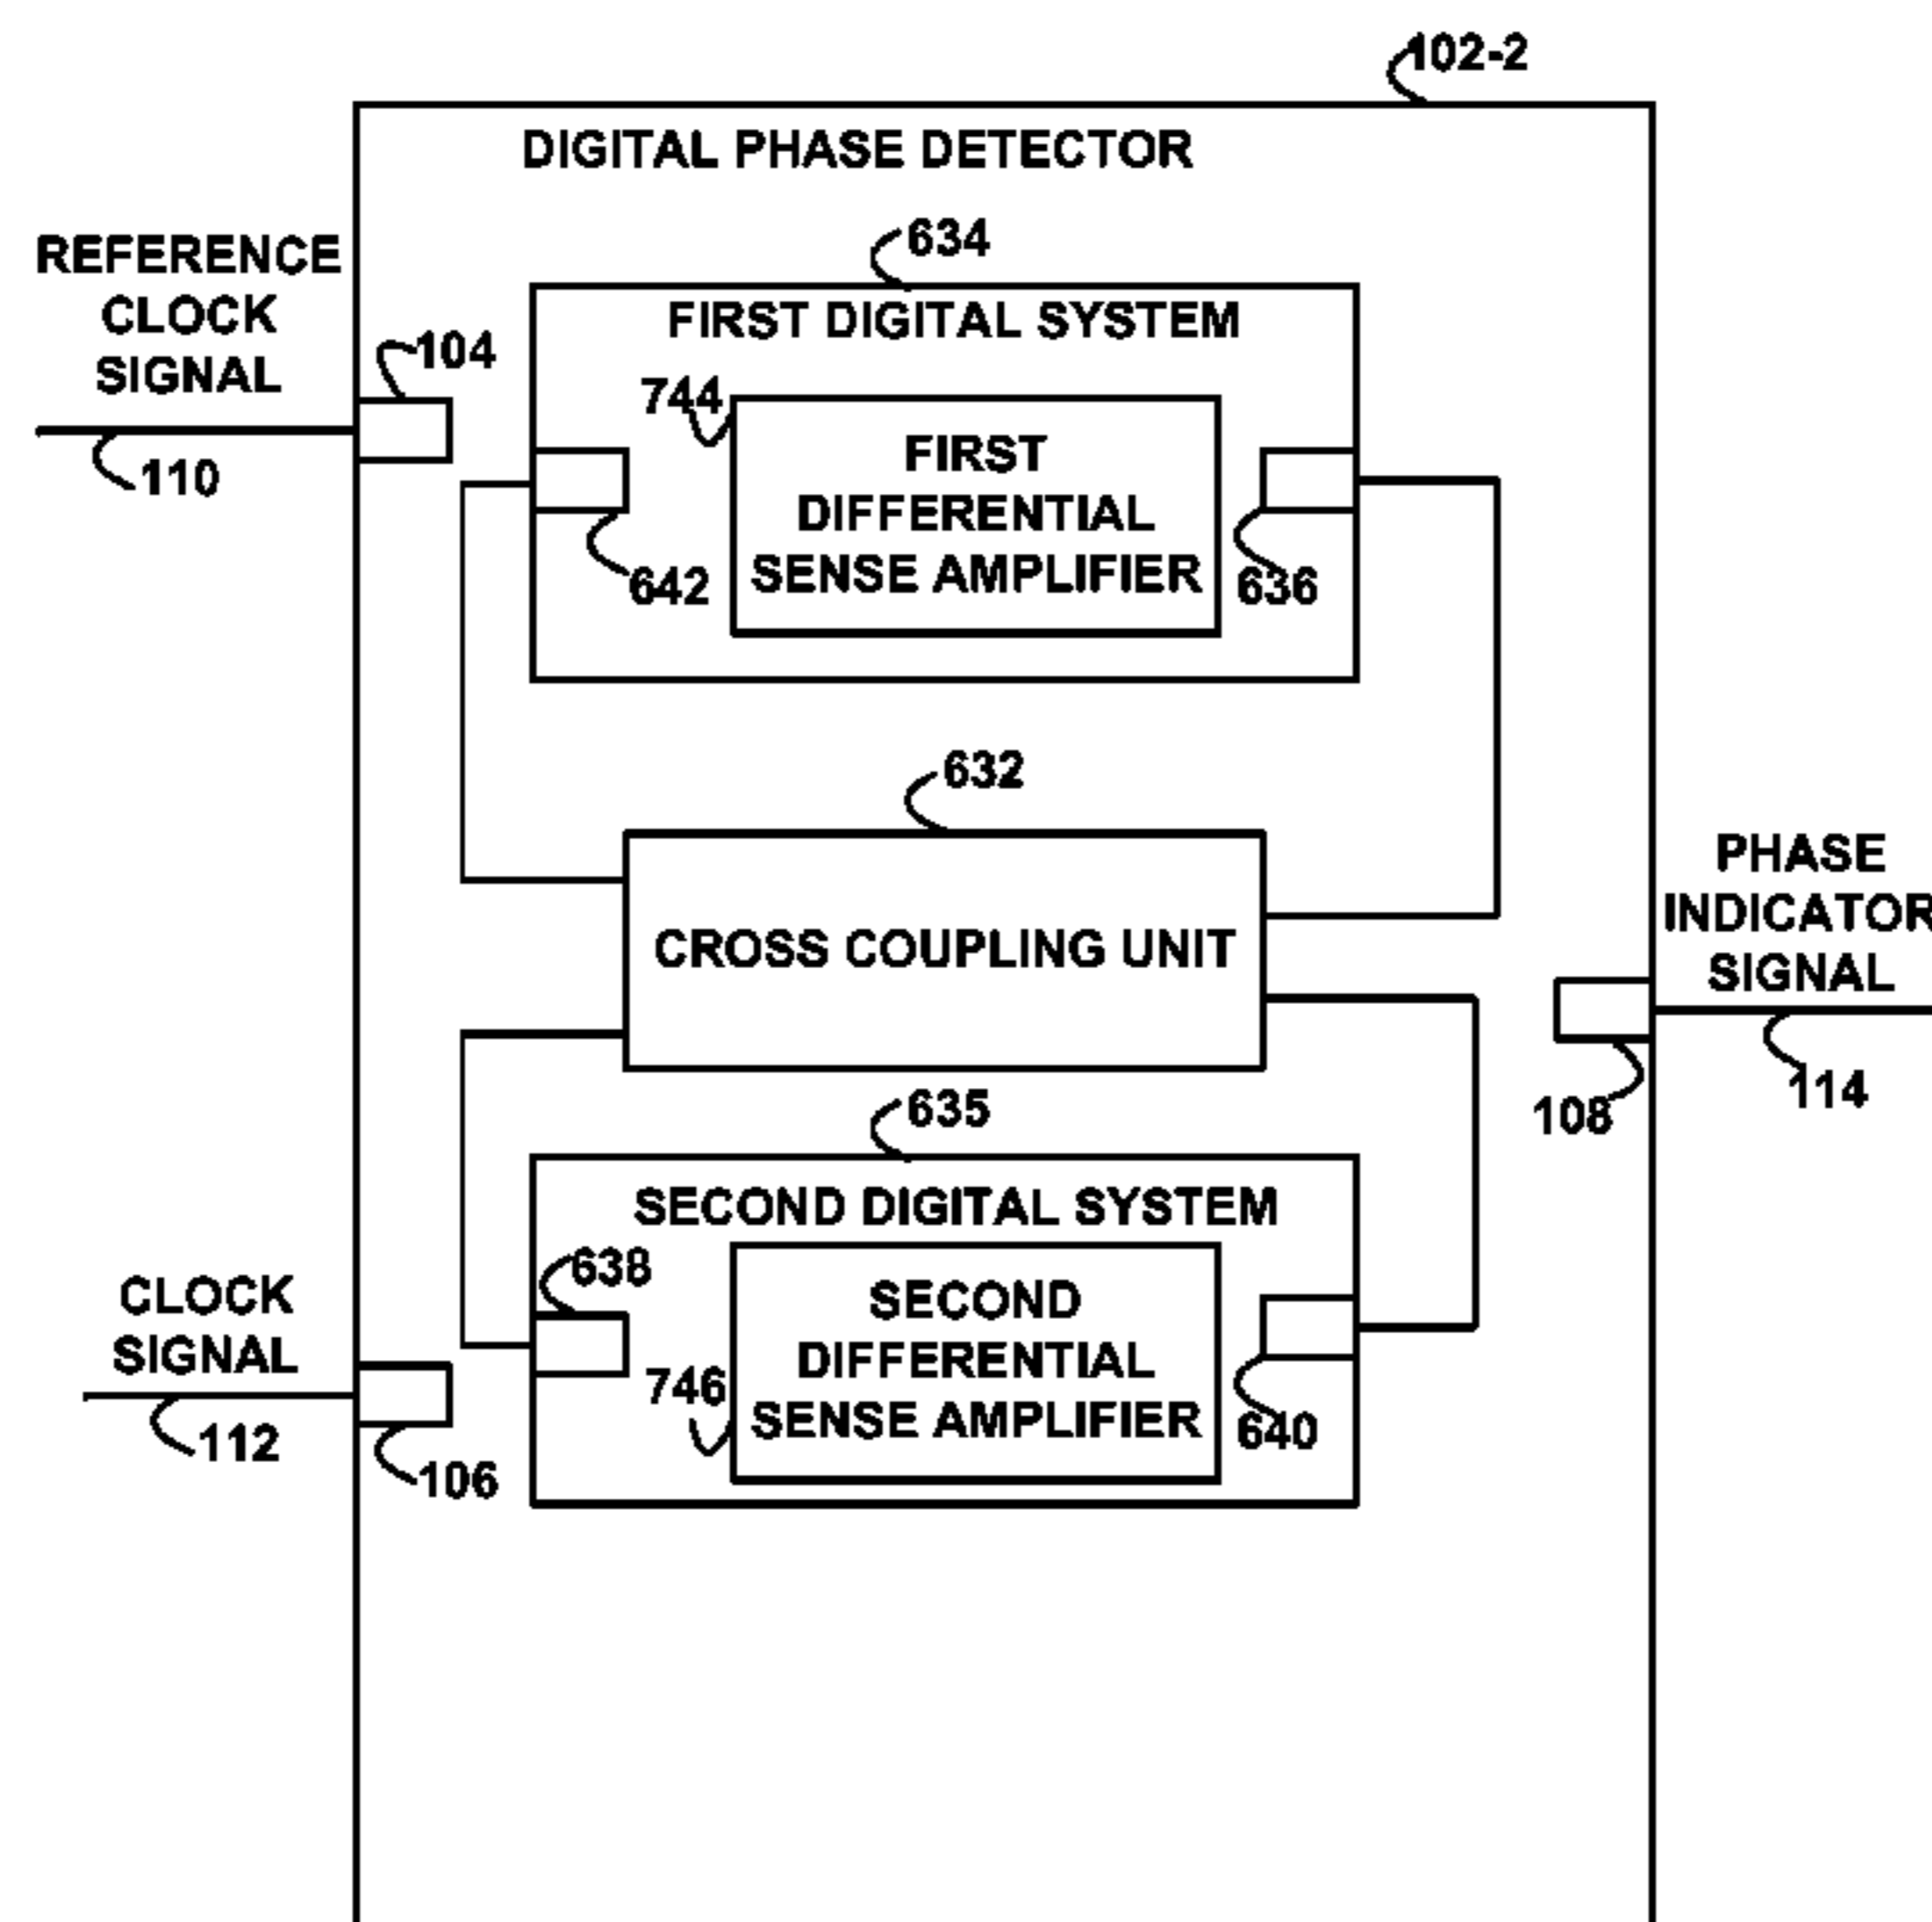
102-2

DIGITAL PHASE DETECTOR

REFERENCE CLOCK SIGNAL

104

110

634

FIRST DIGITAL SYSTEM

744

FIRST DIFFERENTIAL SENSE AMPLIFIER

642

636

632

CROSS COUPLING UNIT

PHASE INDICATOR SIGNAL

108

114

635

SECOND DIGITAL SYSTEM

638

SECOND DIFFERENTIAL SENSE AMPLIFIER

746

640

CLOCK SIGNAL

112

106